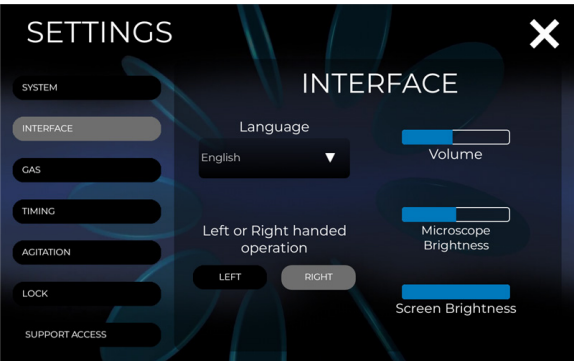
SETTINGS

SYSTEM

INTERFACE

GAS

TIMING

AGITATION

LOCK

SUPPORT ACCESS

INTERFACE

Language

English ▼

Left or Right handed operation

LEFT

RIGHT

Volume

Microscope Brightness

Screen Brightness